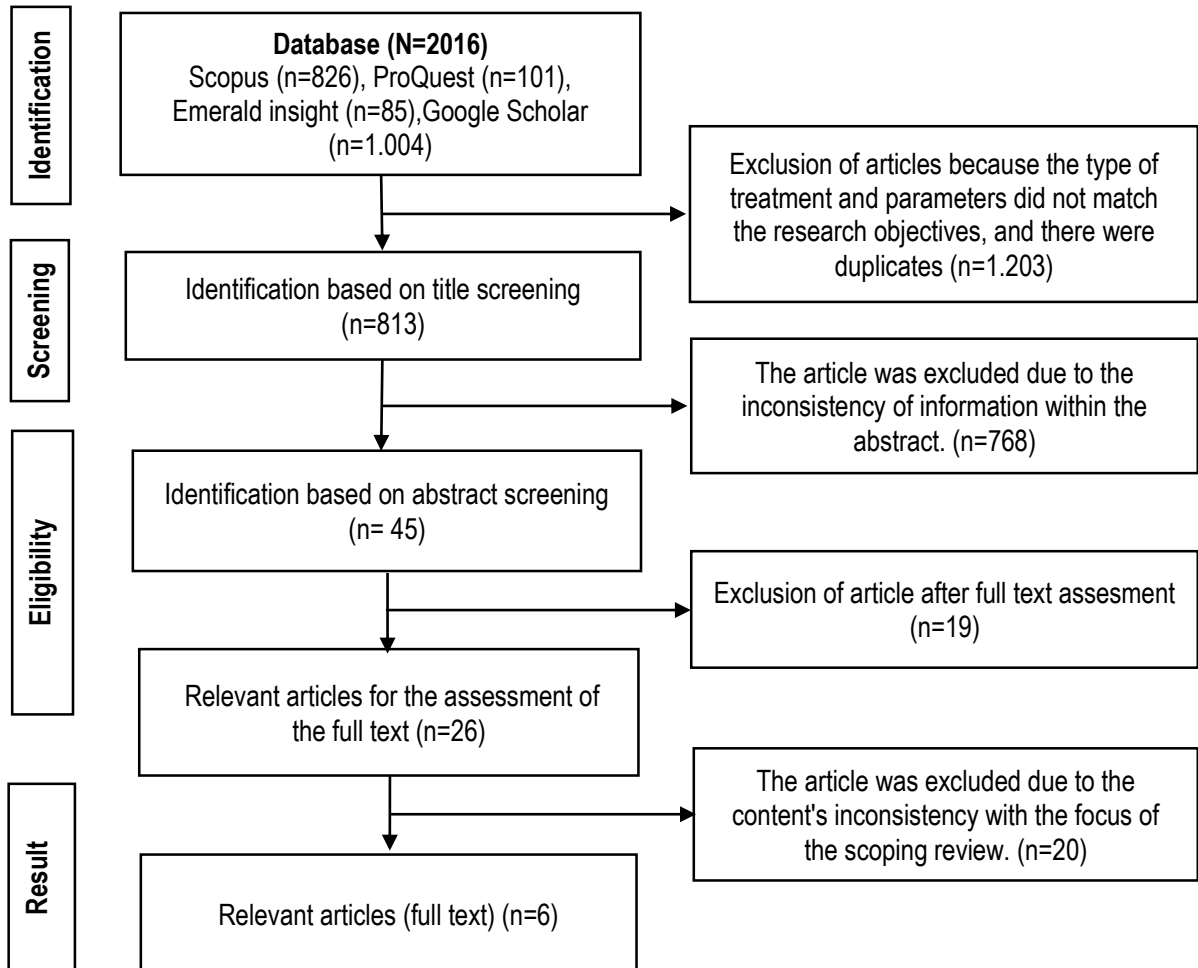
Identification

Database (N=2016)
Scopus (n=826), ProQuest (n=101), Emerald insight (n=85),Google Scholar (n=1.004)

Exclusion of articles because the type of treatment and parameters did not match the research objectives, and there were duplicates (n=1.203)

Screening

Identification based on title screening (n=813)

The article was excluded due to the inconsistency of information within the abstract. (n=768)

Eligibility

Identification based on abstract screening (n= 45)

Exclusion of article after full text assesment (n=19)

Relevant articles for the assessment of the full text (n=26)

The article was excluded due to the content's inconsistency with the focus of the scoping review. (n=20)

Result

Relevant articles (full text) (n=6)